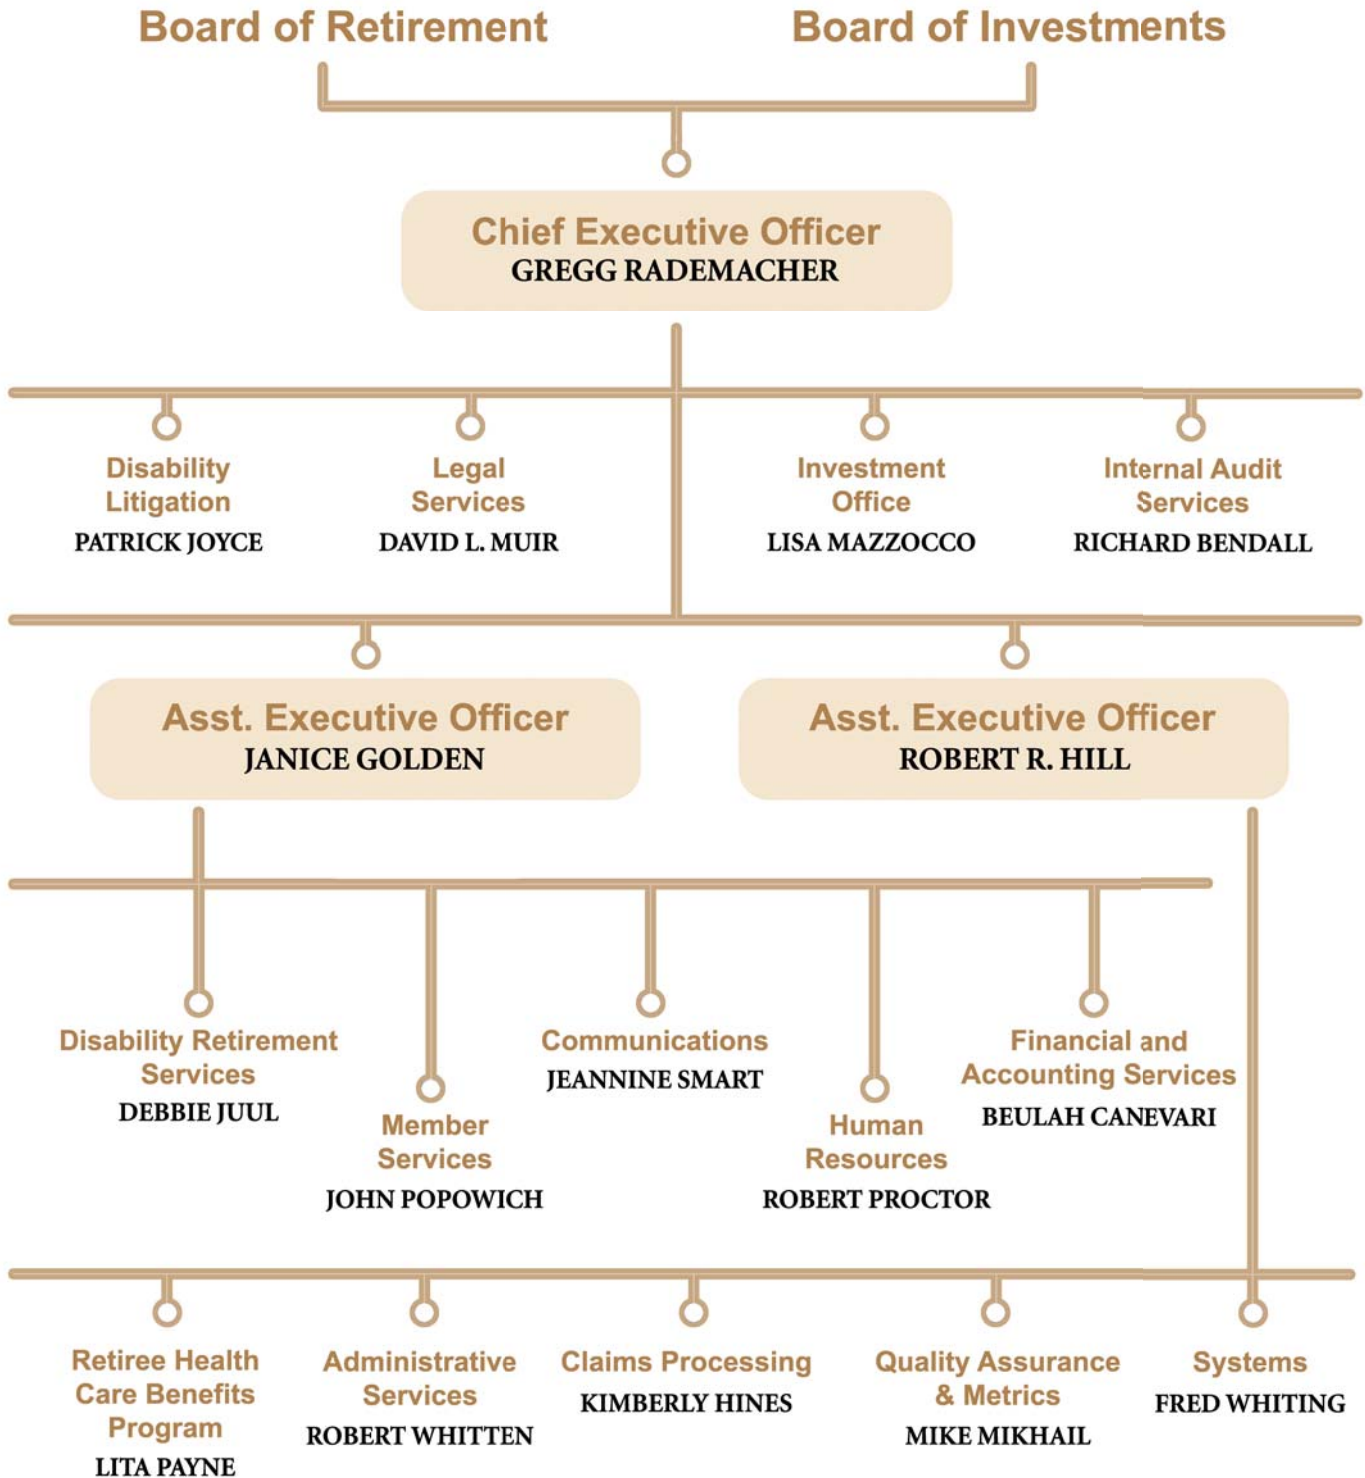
Board of Retirement

Board of Investments

Chief Executive Officer
GREGG RADEMACHER

Disability Litigation
PATRICK JOYCE

Legal Services
DAVID L. MUIR

Investment Office
LISA MAZZOCCO

Internal Audit Services
RICHARD BENDALL

Asst. Executive Officer
JANICE GOLDEN

Asst. Executive Officer
ROBERT R. HILL

Disability Retirement Services
DEBBIE JUUL

Member Services
JOHN POPOWICH

Communications
JEANNINE SMART

Human Resources
ROBERT PROCTOR

Financial and Accounting Services
BEULAH CANEVARI

Retiree Health Care Benefits Program
LITA PAYNE

Administrative Services
ROBERT WHITTEN

Claims Processing
KIMBERLY HINES

Quality Assurance & Metrics
MIKE MIKHAIL

Systems
FRED WHITING